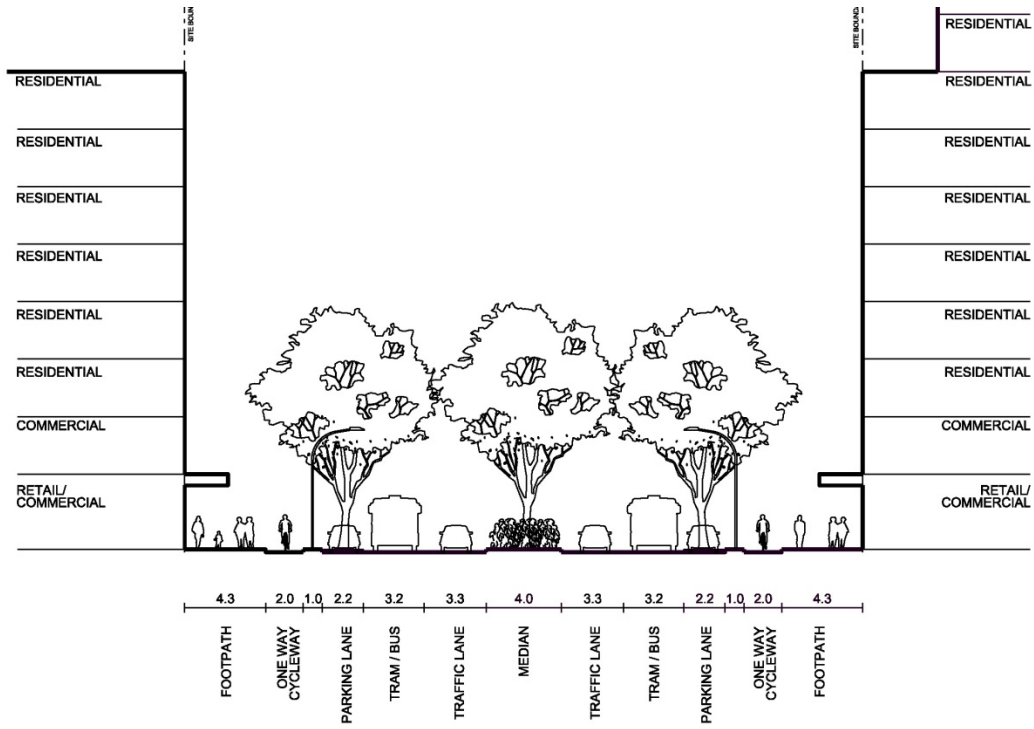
SITE BOUN

RESIDENTIAL

RESIDENTIAL

RESIDENTIAL

RESIDENTIAL

RESIDENTIAL

RESIDENTIAL

COMMERCIAL

RETAIL/ COMMERCIAL

SITE BOUND

RESIDENTIAL

RESIDENTIAL

RESIDENTIAL

RESIDENTIAL

RESIDENTIAL

RESIDENTIAL

RESIDENTIAL

COMMERCIAL

RETAIL/ COMMERCIAL

4.3 2.0 1.0 2.2 3.2 3.3 4.0 3.3 3.2 2.2 1.0 2.0 4.3

FOOTPATH

ONE WAY CYCLEWAY

PARKING LANE

TRAM / BUS

TRAFFIC LANE

MEDIAN

TRAFFIC LANE

TRAM / BUS

PARKING LANE

ONE WAY CYCLEWAY

FOOTPATH